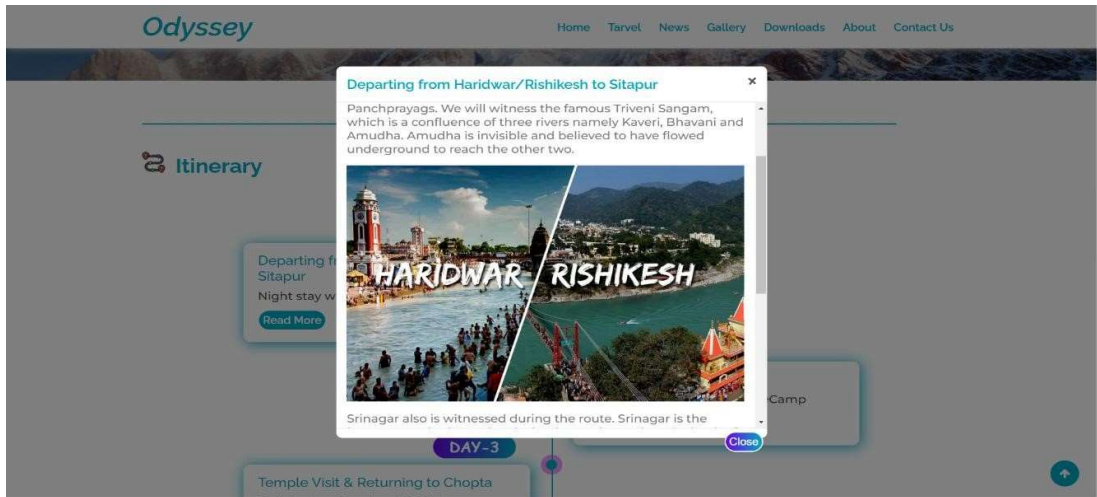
Odyssey

Home Tarvel News Gallery Downloads About Contact Us

Itinerary

Departing f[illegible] Sitapur

Night stay w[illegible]

Read More

-Camp

DAY-3

Temple Visit & Returning to Chopta

Departing from Haridwar/Rishikesh to Sitapur

×

Panchprayags. We will witness the famous Triveni Sangam, which is a confluence of three rivers namely Kaveri, Bhavani and Amudha. Amudha is invisible and believed to have flowed underground to reach the other two.

HARIDWAR / RISHIKESH

Srinagar also is witnessed during the route. Srinagar is the

Close